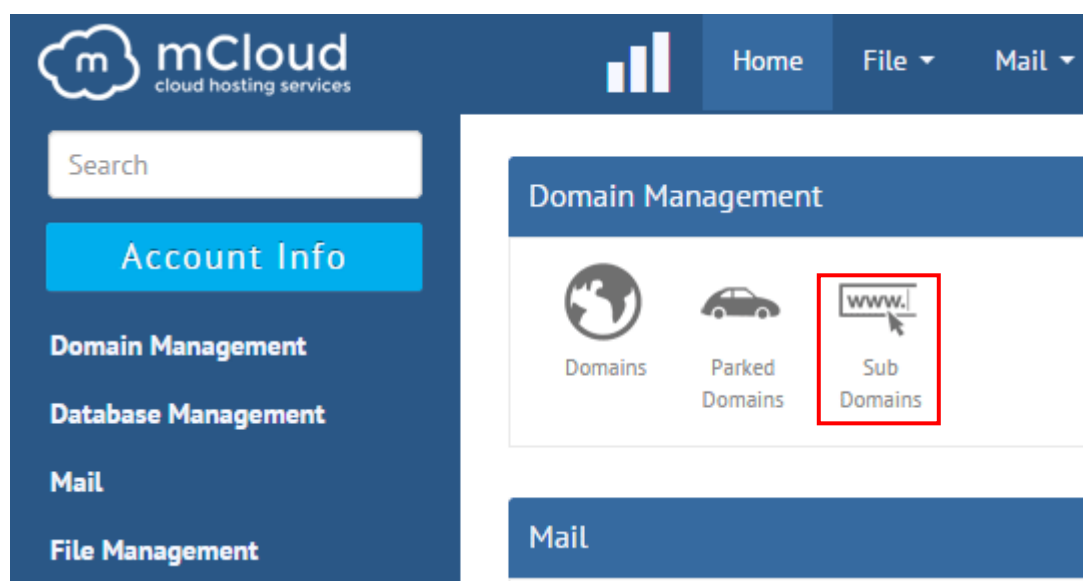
m mCloud
cloud hosting services

Home File Mail

Search

Account Info

Domain Management

Database Management

Mail

File Management

Domain Management

Domains

Parked Domains

www.

Sub Domains

Mail